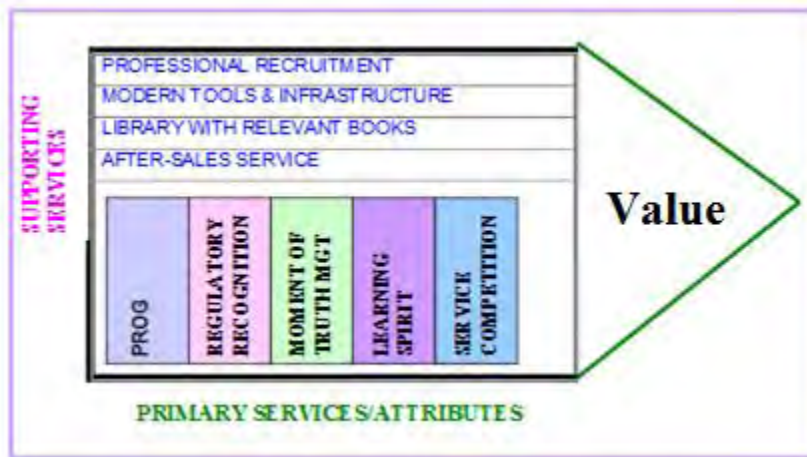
SUPPORTING SERVICES

PROFESSIONAL RECRUITMENT

MODERN TOOLS & INFRASTRUCTURE

LIBRARY WITH RELEVANT BOOKS

AFTER-SALES SERVICE

PROG

REGULATORY RECOGNITION

MOMENT OF TRUTH MGT

LEARNING SPIRIT

SERVICE COMPETITION

Value

PRIMARY SERVICES/ATTRIBUTES